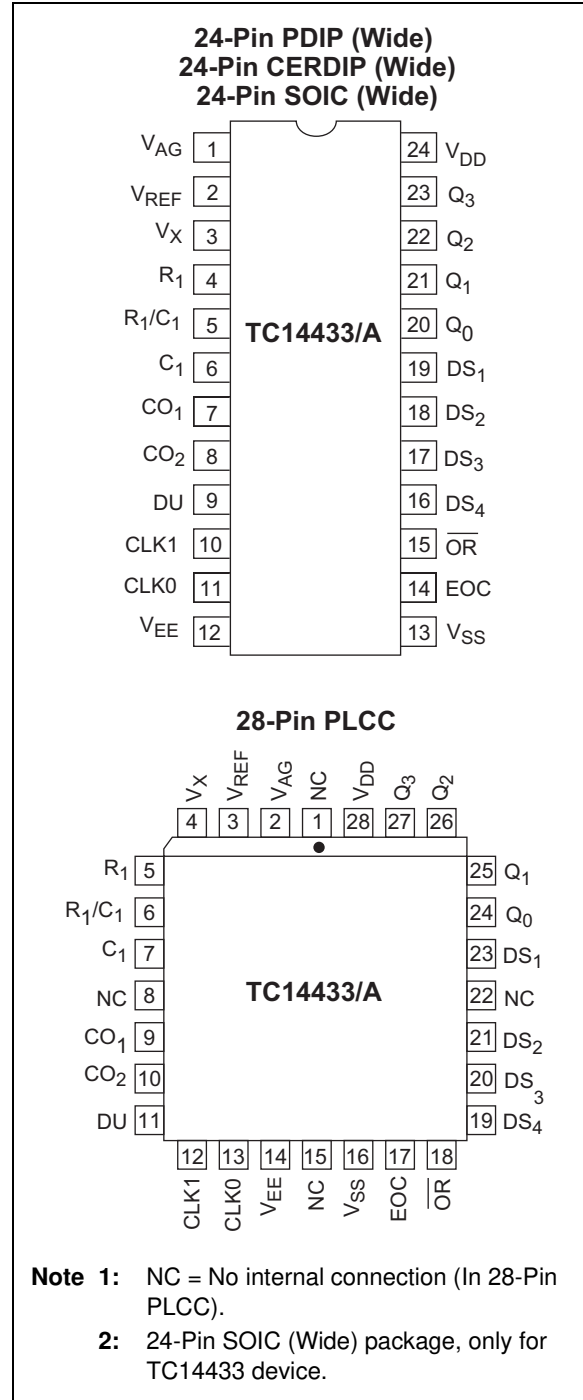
24-Pin PDIP (Wide)
24-Pin CERDIP (Wide)
24-Pin SOIC (Wide)

$V_{AG}$ 1
$V_{REF}$ 2
$V_X$ 3
$R_1$ 4
$R_1/C_1$ 5
$C_1$ 6
$CO_1$ 7
$CO_2$ 8
DU 9
CLK1 10
CLK0 11
$V_{EE}$ 12

TC14433/A

24 $V_{DD}$
23 $Q_3$
22 $Q_2$
21 $Q_1$
20 $Q_0$
19 $DS_1$
18 $DS_2$
17 $DS_3$
16 $DS_4$
15 $\overline{OR}$
14 EOC
13 $V_{SS}$

28-Pin PLCC

$V_X$ 4
$V_{REF}$ 3
$V_{AG}$ 2
NC 1
$V_{DD}$ 28
$Q_3$ 27
$Q_2$ 26

$R_1$ 5
$R_1/C_1$ 6
$C_1$ 7
NC 8
$CO_1$ 9
$CO_2$ 10
DU 11

TC14433/A

25 $Q_1$
24 $Q_0$
23 $DS_1$
22 NC
21 $DS_2$
20 $DS_3$
19 $DS_4$

12 CLK1
13 CLK0
14 $V_{EE}$
15 NC
16 $V_{SS}$
17 EOC
18 $\overline{OR}$

Note 1: NC = No internal connection (In 28-Pin PLCC).
2: 24-Pin SOIC (Wide) package, only for TC14433 device.